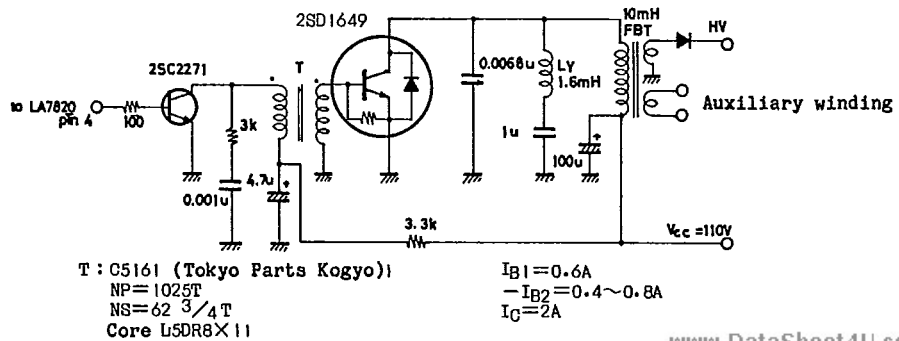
2SD1649

10mH FBT

HV

2SC2271

T

0.0068u

LY 1.6mH

to LA7820 pin 4

100

3k

Auxiliary winding

1u

4.7u

100u

0.001u

3.3k

$V_{cc}$ =110V

T : C5161 (Tokyo Parts Kogyo))
NP=1025T
NS=62 $^3/_4$T
Core L5DR8×11

$I_{B1}$=0.6A
$-I_{B2}$=0.4~0.8A
$I_C$=2A

www.DataSheet4U.c